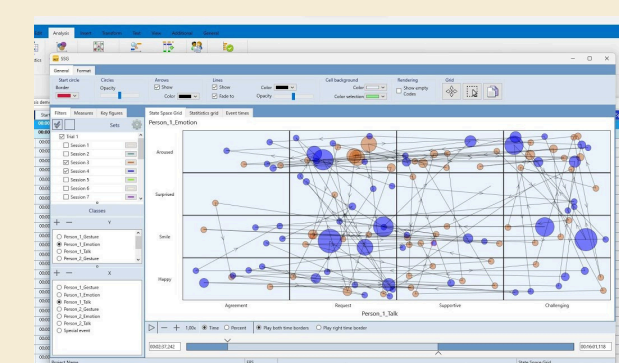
Analysis Insert Transform Text View Additional General

SSG

General Format

Start circle
Border

Circles
Opacity

Arrows
Show
Color

Lines
Show
Fade in
Color
Opacity

Cell background
Color
Color selection

Rendering
Show empty Codes

Grid

Filters Measures Key figures

Sets

Trial 1
Session 1
Session 2
Session 3
Session 4
Session 5
Session 6
Session 7

Classes

+ — Y

Person_1_Gesture
Person_1_Emotion
Person_1_Talk
Person_2_Gesture

+ — X

Person_1_Gesture
Person_1_Emotion
Person_1_Talk
Person_2_Gesture
Person_2_Emotion
Person_2_Talk
Special event

State Space Grid Statistics grid Event times

Person_1_Emotion

Aroused

Surprised

Smile

Happy

Agreement Request Supportive Challenging

Person_1_Talk

5,00s Time Percent Play both time borders Play right time border

00:00:07,242

00:16:01,118

Project Name

State Space Grid